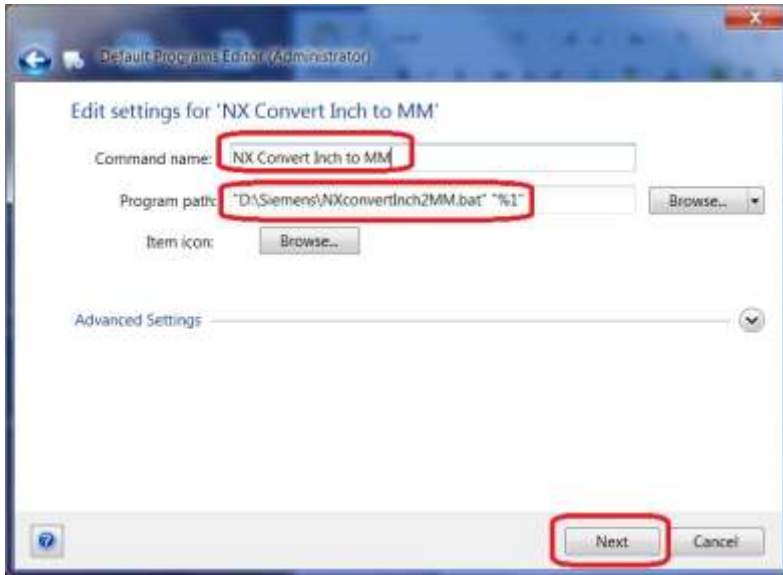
Default Programs Editor (Administrator)

Edit settings for 'NX Convert Inch to MM'

Command name: NX Convert Inch to MM

Program path: "D:\Siemens\NXconvertInch2MM.bat" "%1"

Browse...

Item icon: Browse...

Advanced Settings

Next

Cancel